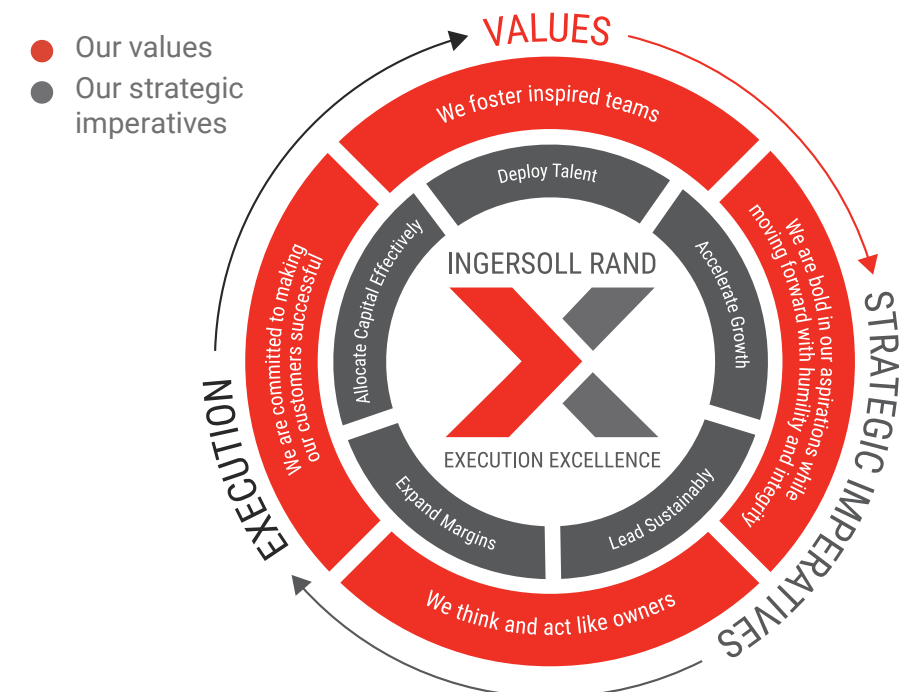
Our values
Our strategic imperatives

VALUES

STRATEGIC IMPERATIVES

EXECUTION

We foster inspired teams

We are bold in our aspirations while moving forward with humility and integrity

We think and act like owners

We are committed to making our customers successful

Deploy Talent

Accelerate Growth

Lead Sustainably

Expand Margins

Allocate Capital Effectively

INGERSOLL RAND

EXECUTION EXCELLENCE